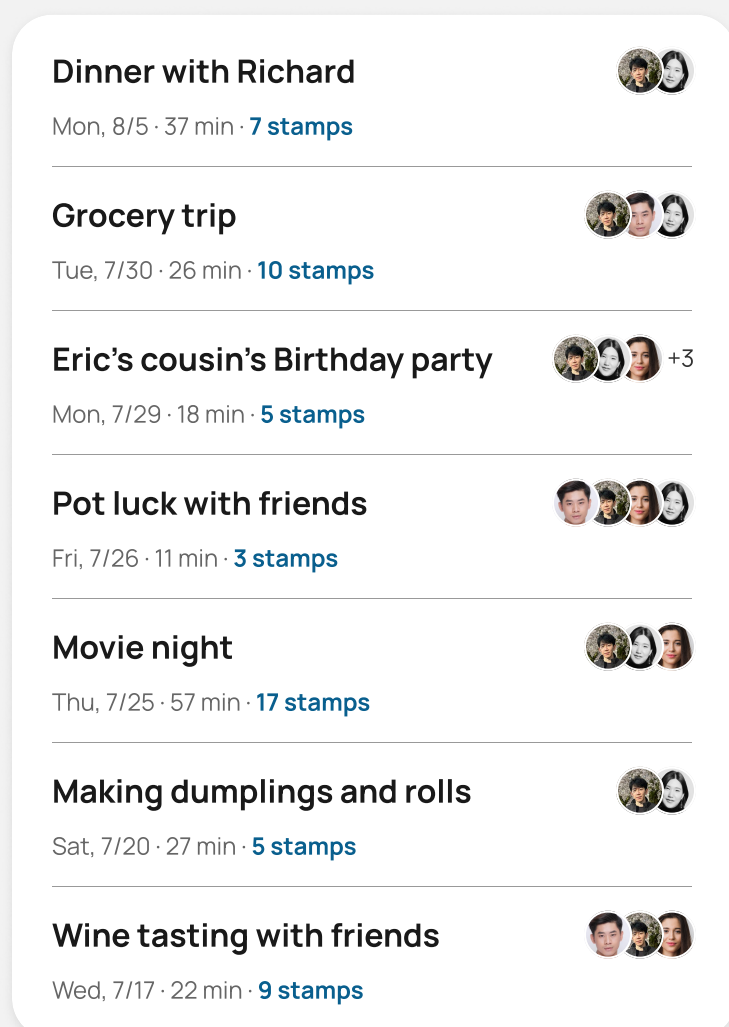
Dinner with Richard

Mon, 8/5 · 37 min · 7 stamps

Grocery trip

Tue, 7/30 · 26 min · 10 stamps

Eric's cousin's Birthday party +3

Mon, 7/29 · 18 min · 5 stamps

Pot luck with friends

Fri, 7/26 · 11 min · 3 stamps

Movie night

Thu, 7/25 · 57 min · 17 stamps

Making dumplings and rolls

Sat, 7/20 · 27 min · 5 stamps

Wine tasting with friends

Wed, 7/17 · 22 min · 9 stamps